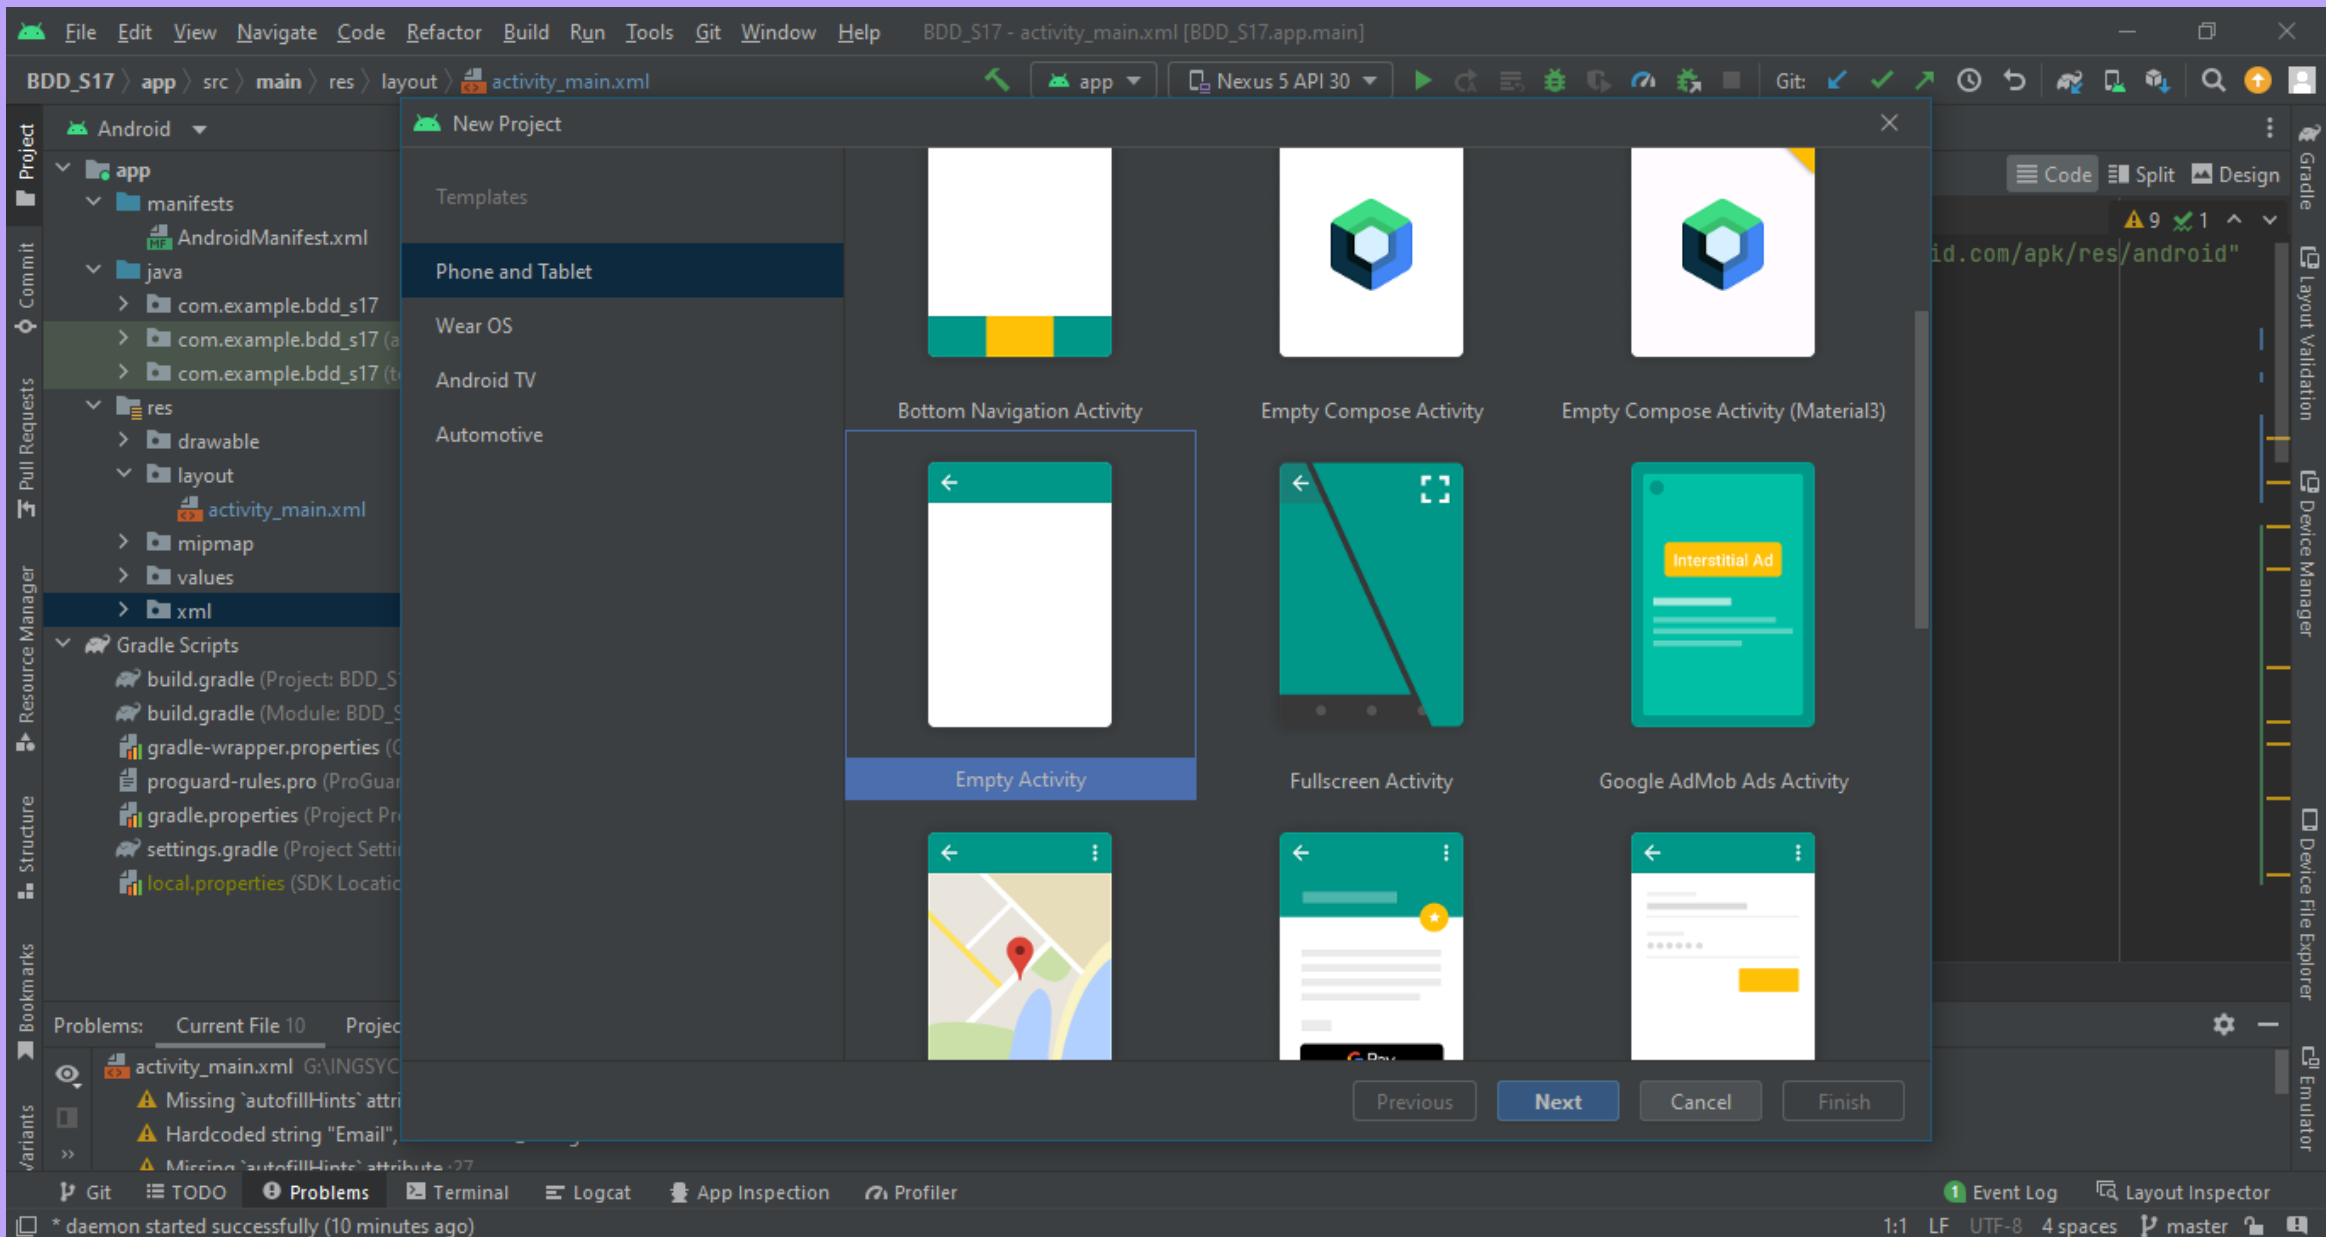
File Edit View Navigate Code Refactor Build Run Tools Git Window Help BDD_S17 - activity_main.xml [BDD_S17.app.main]

BDD_S17 › app › src › main › res › layout › activity_main.xml

app ▾ Nexus 5 API 30 ▾ Git:

Android ▾

app
manifests
AndroidManifest.xml
java
com.example.bdd_s17
com.example.bdd_s17 (a
com.example.bdd_s17 (t
res
drawable
layout
activity_main.xml
mipmap
values
xml
Gradle Scripts
build.gradle (Project: BDD_S
build.gradle (Module: BDD_S
gradle-wrapper.properties (
proguard-rules.pro (ProGuar
gradle.properties (Project Pr
settings.gradle (Project Setti
local.properties (SDK Locatio

Project Commit Pull Requests Resource Manager Structure Bookmarks Variants

New Project

Templates

Phone and Tablet
Wear OS
Android TV
Automotive

Bottom Navigation Activity
Empty Compose Activity
Empty Compose Activity (Material3)
Empty Activity
Fullscreen Activity
Interstitial Ad
Google AdMob Ads Activity

Previous Next Cancel Finish

Code Split Design
9 1
id.com/apk/res/android"

Gradle Layout Validation Device Manager Device File Explorer Emulator

Problems: Current File 10 Projec
activity_main.xml G:\INGSYC
Missing `autofillHints` attri
Hardcoded string "Email",
Missing `autofillHints` attribute :27

Git TODO Problems Terminal Logcat App Inspection Profiler Event Log Layout Inspector

* daemon started successfully (10 minutes ago) 1:1 LF UTF-8 4 spaces master